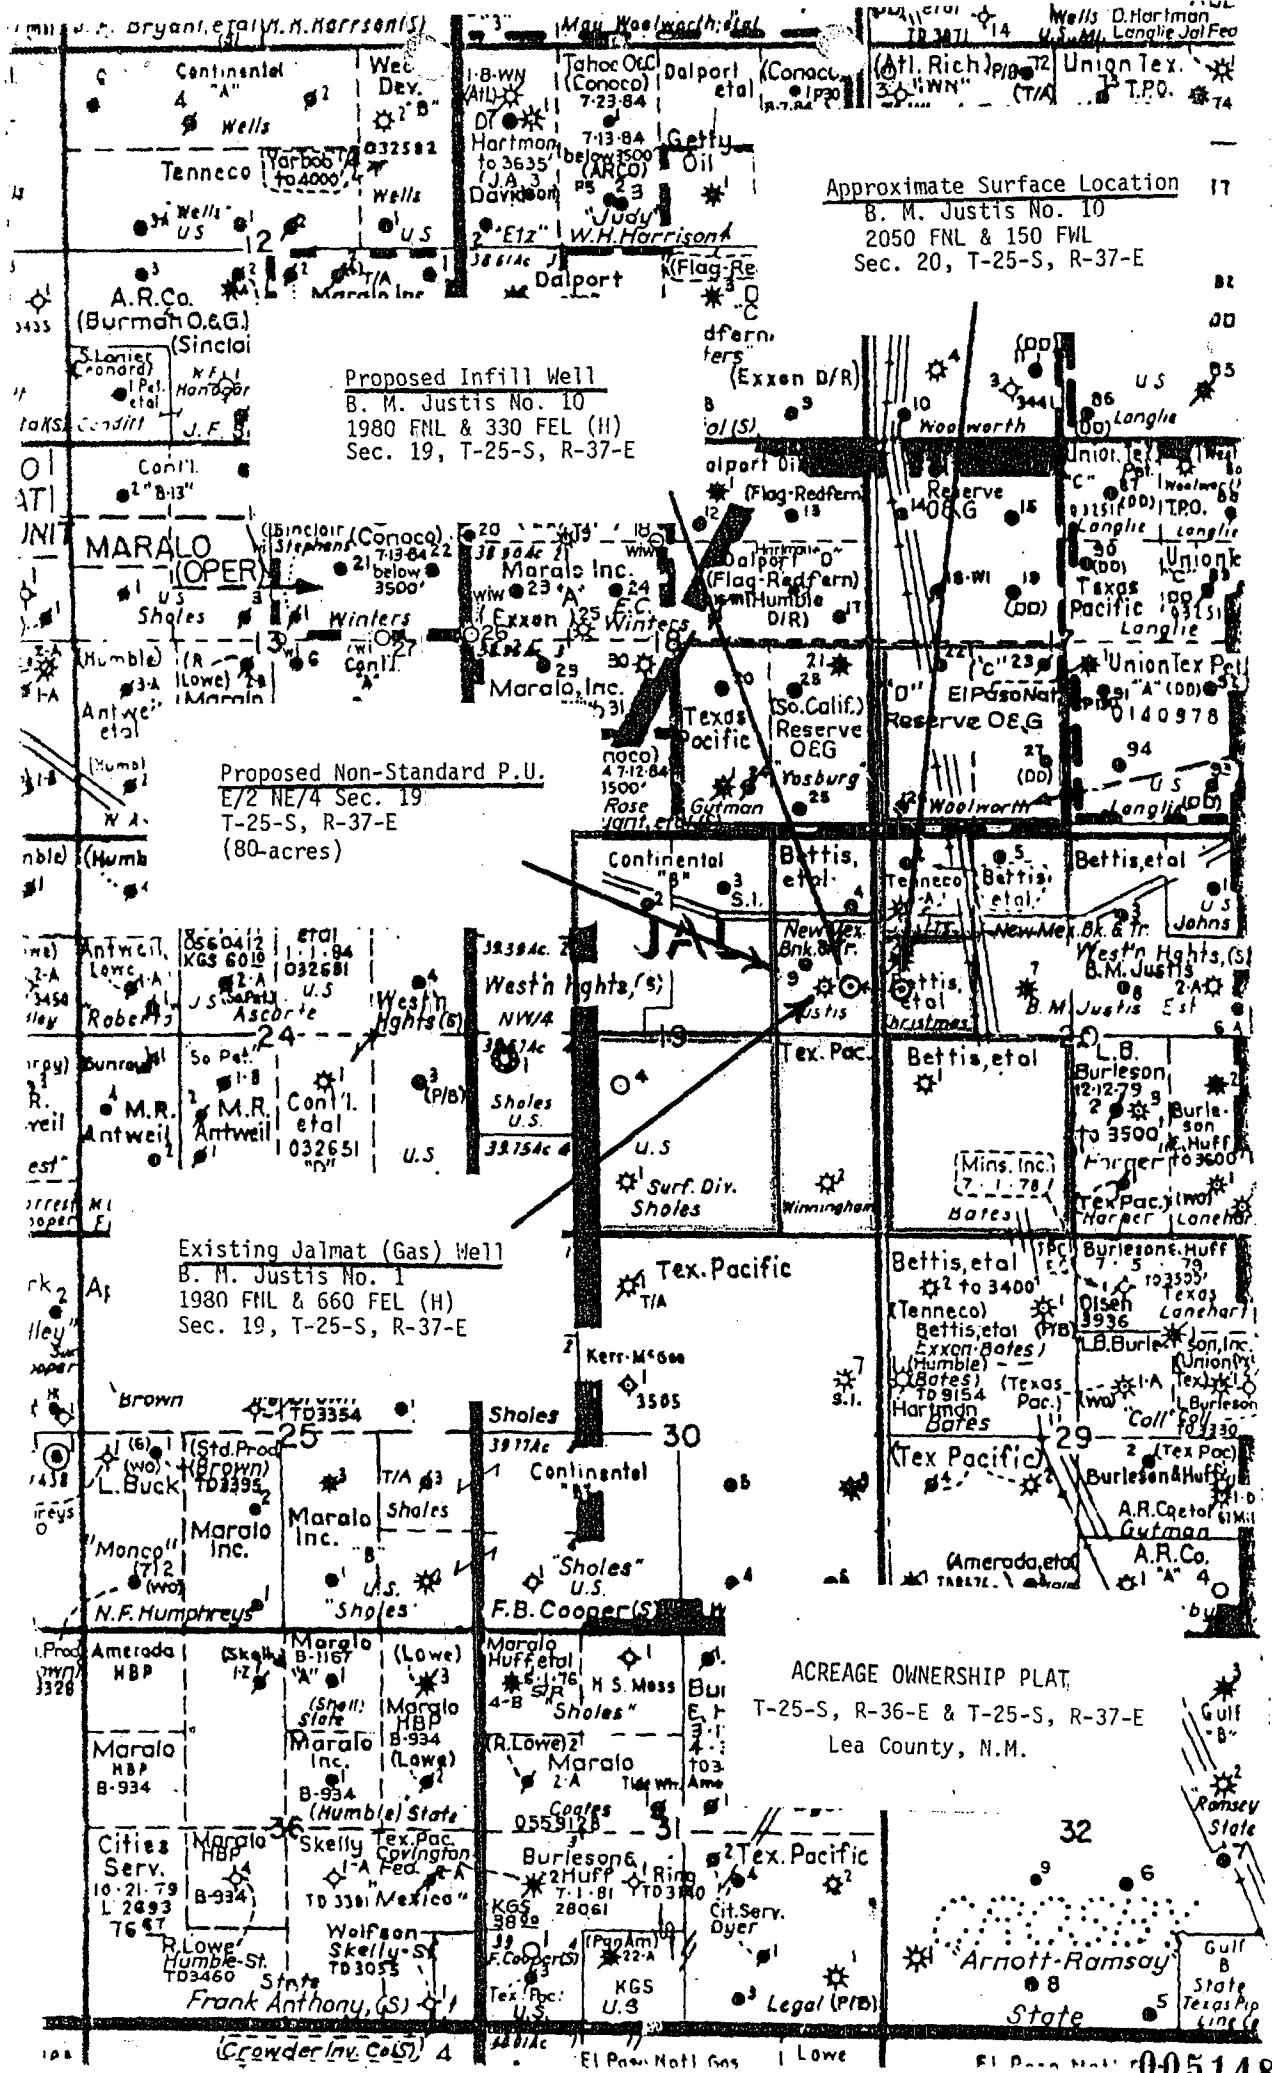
Approximate Surface Location
B. M. Justis No. 10
2050 FNL & 150 FWL
Sec. 20, T-25-S, R-37-E

Proposed Infill Well
B. M. Justis No. 10
1980 FNL & 330 FEL (H)
Sec. 19, T-25-S, R-37-E

Proposed Non-Standard P.U.
E/2 NE/4 Sec. 19
T-25-S, R-37-E
(80-acres)

Existing Jalmat (Gas) Well
B. M. Justis No. 1
1980 FNL & 660 FEL (H)
Sec. 19, T-25-S, R-37-E

ACREAGE OWNERSHIP PLAT
T-25-S, R-36-E & T-25-S, R-37-E
Lea County, N.M.

Continental
Tenneco
Wells
U.S
A.R.Co.
(Burmah O.&G.)
MARALO (OPER)
Sholes
Winters
Marals Inc.
Maralo, Inc.
(Exxon)
Texas Pacific
Reserve O&G
El Paso Nat
Union Tex Pet
Woolworth
Dalport
Getty Oil
W.H.Harrison
Continental
Bettis, etal
JAL
West'n Hghts.(S)
B.M.Justis
Tex. Pac.
L.B. Burleson
Surf. Div. Sholes
Tex.Pacific
Kerr-McGee
Sholes
Burleson&Huff
Maralo Inc.
M.R. Antweil
Conti. etal
L.Buck
"Monco"
N.F.Humphreys
F.B.Cooper(S)
Amerada
Cities Serv.
Frank Anthony,(S)
(Crowder Inv. Co.(S))
Wolfson
Skelly
Arnott-Ramsay
State
Gulf
El Paso Natl Gas
Lowe
Legal (P/B)
Tex.Pacific
Burleson& Huff
Ring
Cit.Serv. Dyer
KGS
12
13
18
19
20
24
25
29
30
31
32
36
005148